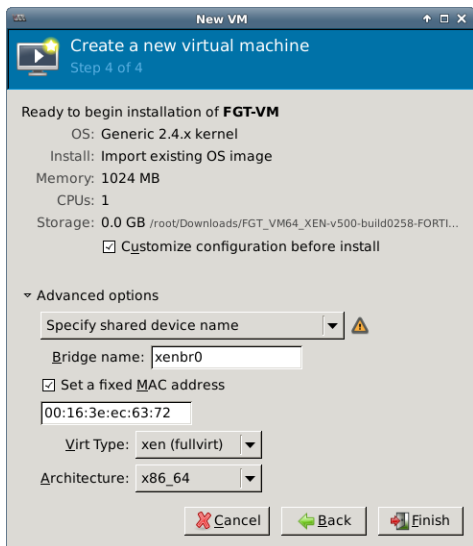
New VM

Create a new virtual machine
Step 4 of 4

Ready to begin installation of FGT-VM
OS: Generic 2.4.x kernel
Install: Import existing OS image
Memory: 1024 MB
CPUs: 1
Storage: 0.0 GB /root/Downloads/FGT_VM64_XEN-v500-build0258-FORTI...
☑ Customize configuration before install

Advanced options
Specify shared device name
Bridge name: xenbr0
☑ Set a fixed MAC address
00:16:3e:ec:63:72
Virt Type: xen (fullvirt)
Architecture: x86_64

Cancel
Back
Finish